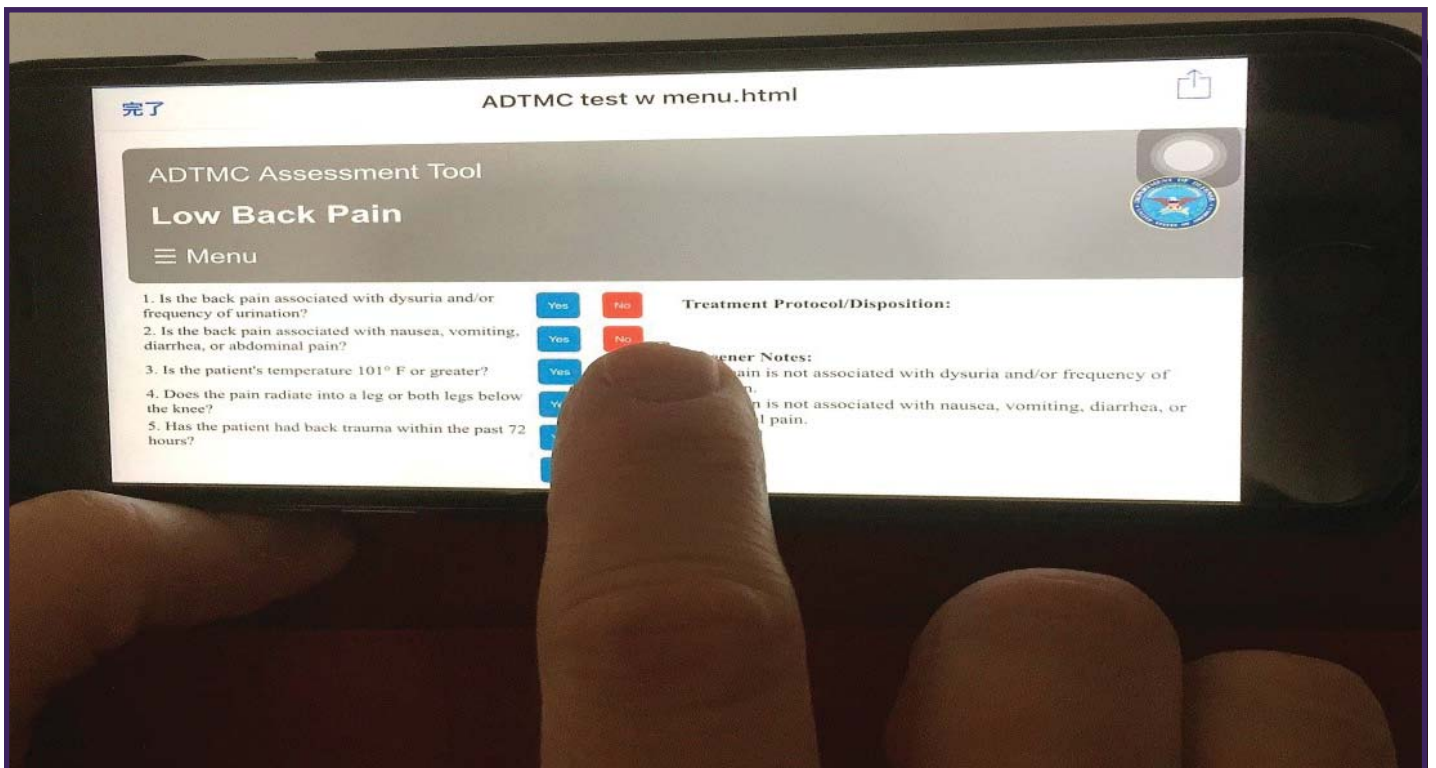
完了

ADTMC test w menu.html

ADTMC Assessment Tool

Low Back Pain

≡ Menu

1. Is the back pain associated with dysuria and/or frequency of urination?

Yes No

2. Is the back pain associated with nausea, vomiting, diarrhea, or abdominal pain?

Yes No

3. Is the patient's temperature 101° F or greater?

Yes

4. Does the pain radiate into a leg or both legs below the knee?

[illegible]

5. Has the patient had back trauma within the past 72 hours?

Treatment Protocol/Disposition:

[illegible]ener Notes:
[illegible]ain is not associated with dysuria and/or frequency of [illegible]n.
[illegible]n is not associated with nausea, vomiting, diarrhea, or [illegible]l pain.